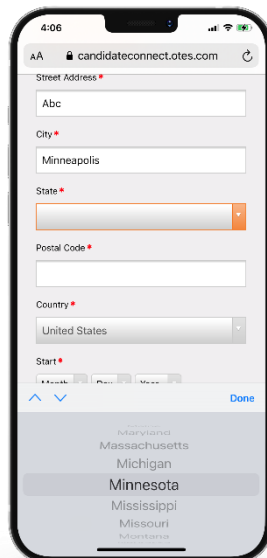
4:06

AA candidateconnect.otes.com

Street Address *

Abc

City *

Minneapolis

State *

Postal Code *

Country *

United States

Start *

Month Day Year

Done

Maryland
Massachusetts
Michigan
Minnesota
Mississippi
Missouri
Montana